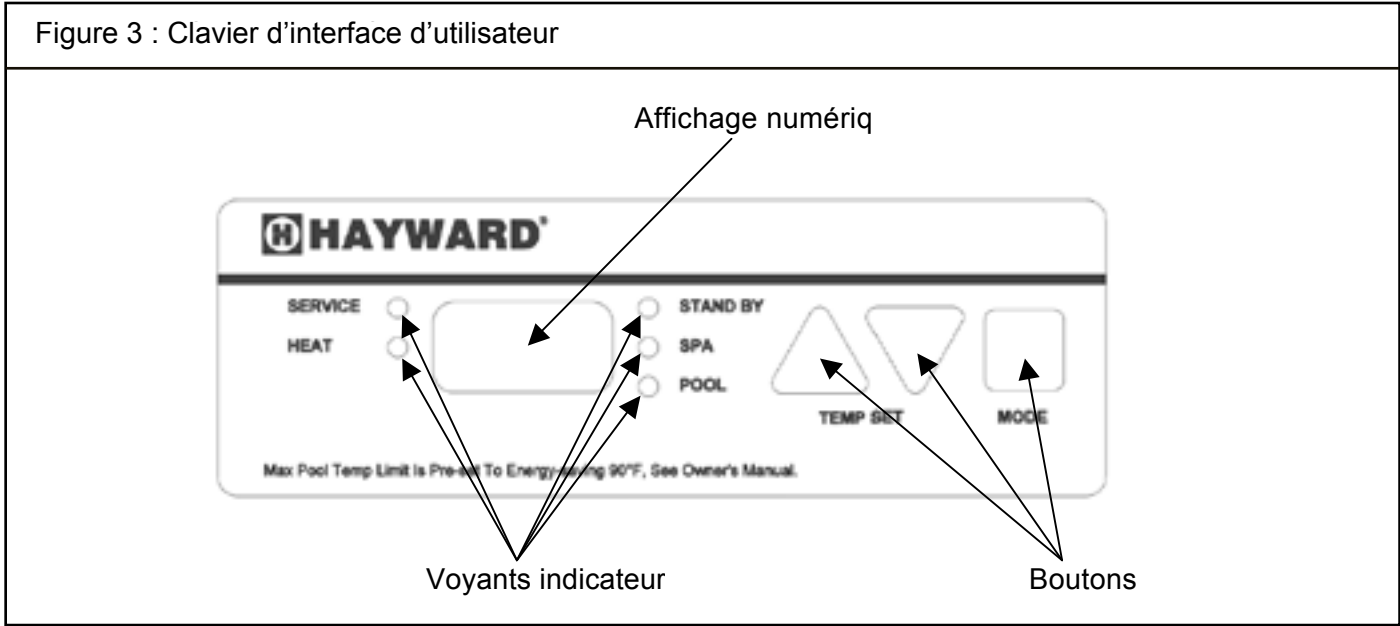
Figure 3 : Clavier d'interface d'utilisateur

Affichage numériq

HAYWARD

SERVICE

HEAT

STAND BY

SPA

POOL

TEMP SET

MODE

Max Pool Temp Limit Is Pre-set To Energy-saving 90°F, See Owner's Manual.

Voyants indicateur

Boutons